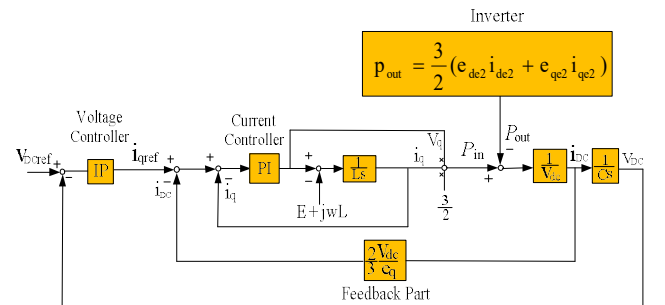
Inverter

$p_{out} = \frac{3}{2}(e_{de2}\, i_{de2} + e_{qe2}\, i_{qe2})$

Voltage Controller

$V_{DCref}$ + − IP $i_{qref}$ + − $i_{DC}$

Current Controller

+ − PI + − $\frac{1}{Ls}$ $i_q$ $V_q$ × × $\frac{3}{2}$

$\bar{i}_q$

E + jwL

$P_{in}$ + − $P_{out}$ $\frac{1}{V_{dc}}$ $i_{DC}$ $\frac{1}{CS}$ $V_{DC}$

$\frac{2}{3}\frac{V_{dc}}{e_q}$

Feedback Part